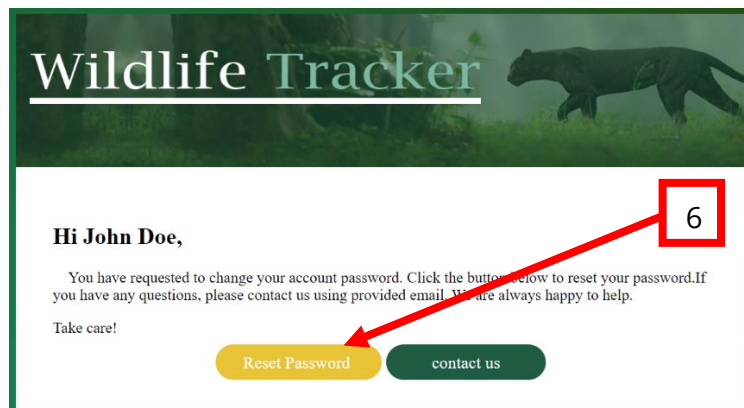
Wildlife Tracker

6

Hi John Doe,

You have requested to change your account password. Click the button below to reset your password.If you have any questions, please contact us using provided email. We are always happy to help.

Take care!

Reset Password

contact us